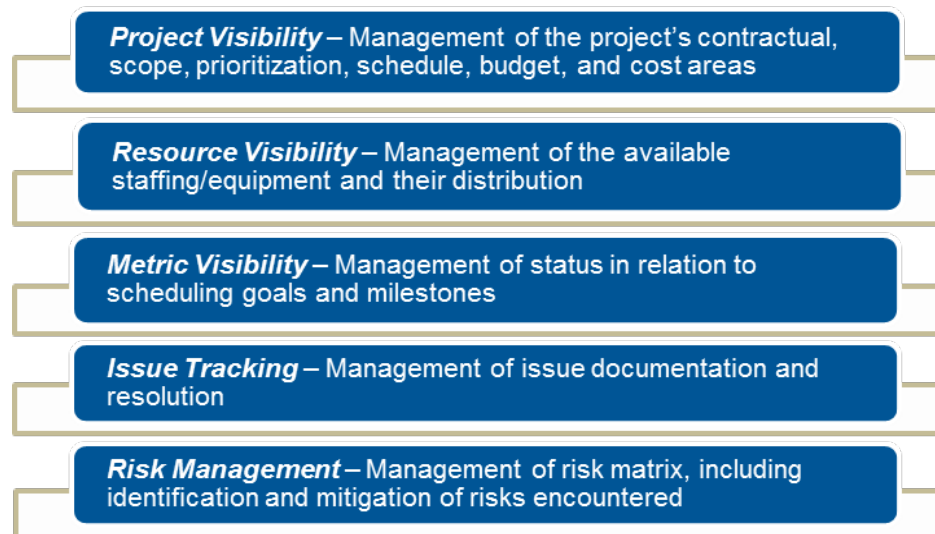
**Project Visibility** – Management of the project's contractual, scope, prioritization, schedule, budget, and cost areas

**Resource Visibility** – Management of the available staffing/equipment and their distribution

**Metric Visibility** – Management of status in relation to scheduling goals and milestones

**Issue Tracking** – Management of issue documentation and resolution

**Risk Management** – Management of risk matrix, including identification and mitigation of risks encountered